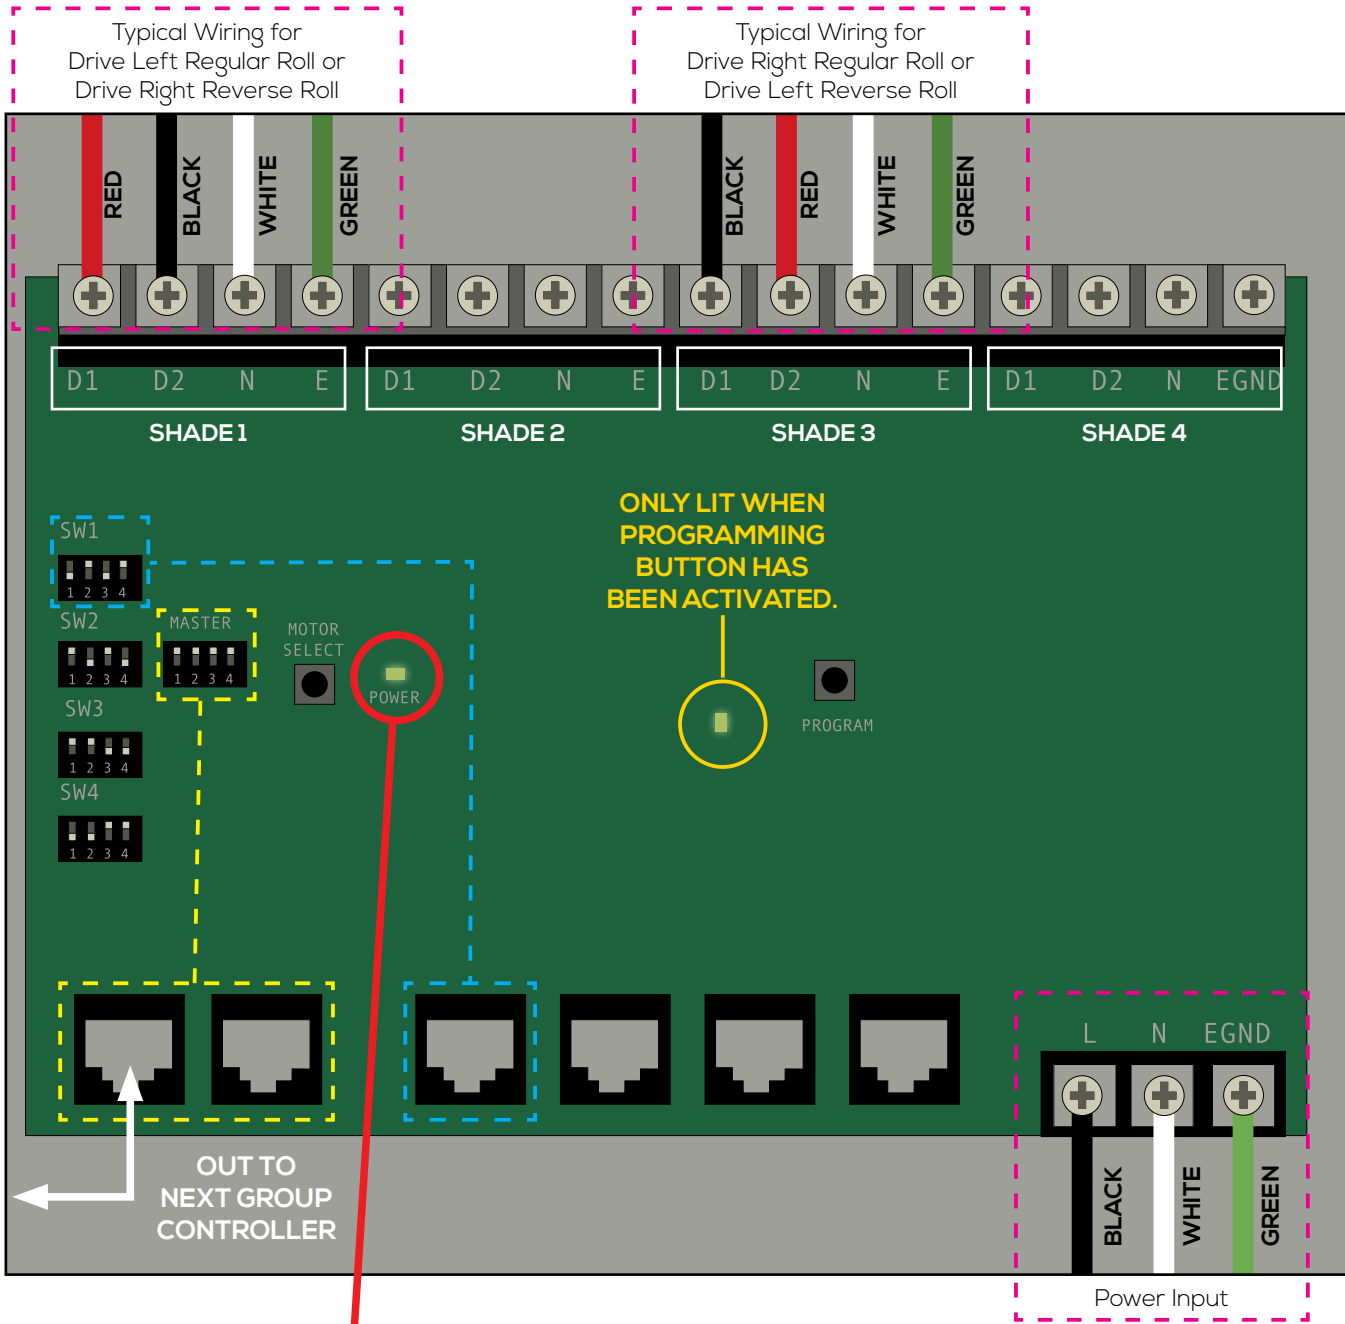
Typical Wiring for
Drive Left Regular Roll or
Drive Right Reverse Roll

Typical Wiring for
Drive Right Regular Roll or
Drive Left Reverse Roll

RED BLACK WHITE GREEN

BLACK RED WHITE GREEN

D1 D2 N E
SHADE 1

D1 D2 N E
SHADE 2

D1 D2 N E
SHADE 3

D1 D2 N EGND
SHADE 4

SW1
1 2 3 4
SW2
1 2 3 4
SW3
1 2 3 4
SW4
1 2 3 4

MASTER
1 2 3 4

MOTOR SELECT

POWER

ONLY LIT WHEN PROGRAMMING BUTTON HAS BEEN ACTIVATED.

PROGRAM

OUT TO NEXT GROUP CONTROLLER

L N EGND

BLACK WHITE GREEN

Power Input